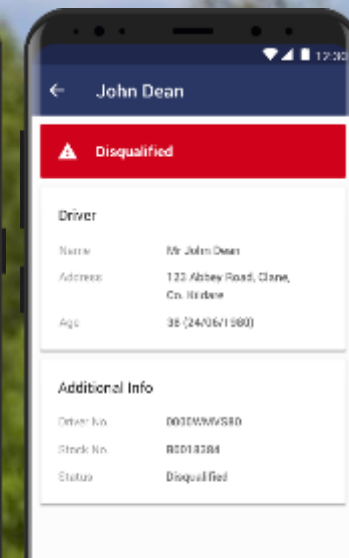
12:30

← John Dean

Disqualified

Driver

Name Mr John Dean

Address 123 Abbey Road, Clane, Co. Kildare

Age 38 (24/06/1980)

Additional Info

Driver No. 000DWMVS80

Stock No. B0018384

Status Disqualified